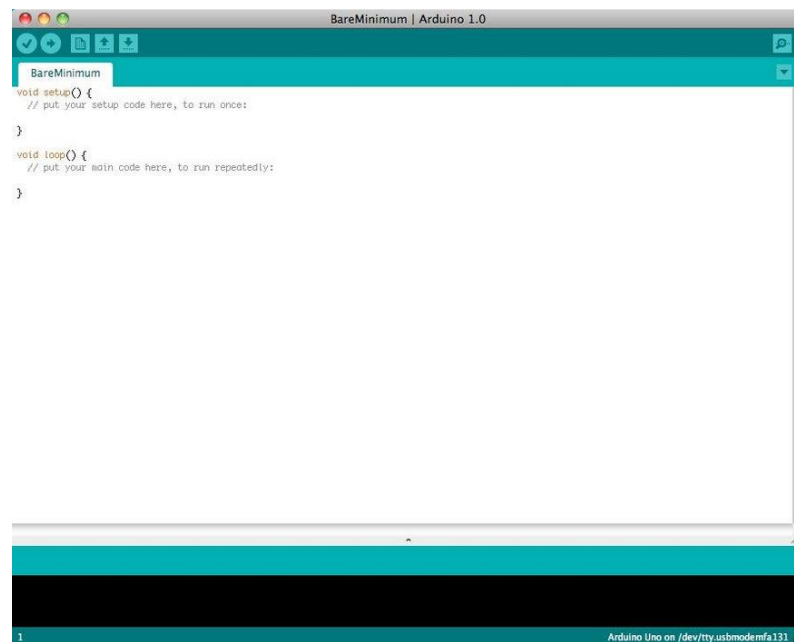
BareMinimum | Arduino 1.0

BareMinimum

void setup() {
  // put your setup code here, to run once:

}

void loop() {
  // put your main code here, to run repeatedly:

}

1

Arduino Uno on /dev/tty.usbmodemfa131